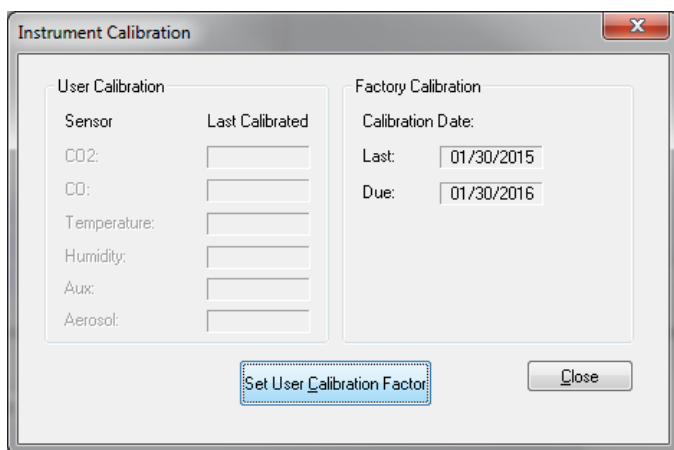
Instrument Calibration

User Calibration

| Sensor | Last Calibrated |
|---|---|
| CO2: | |
| CO: | |
| Temperature: | |
| Humidity: | |
| Aux: | |
| Aerosol: | |

Factory Calibration

Calibration Date:

Last: 01/30/2015

Due: 01/30/2016

Set User Calibration Factor

Close